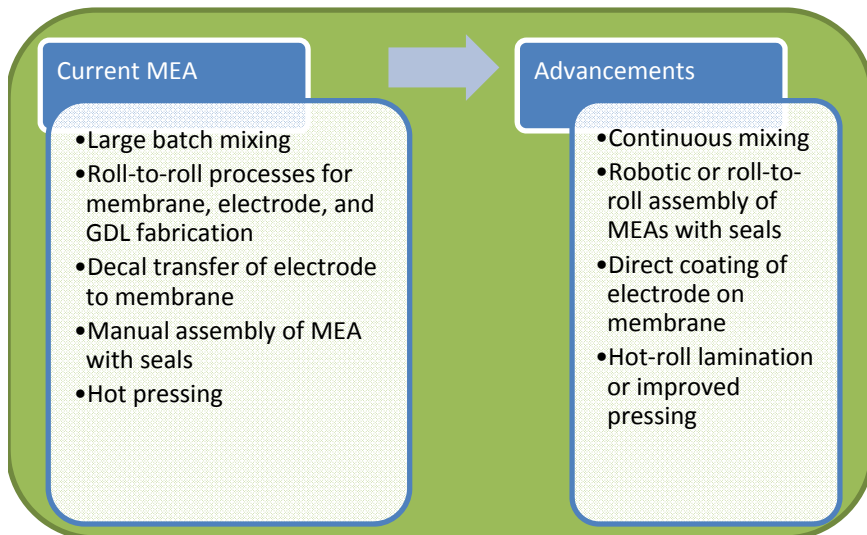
Current MEA

•Large batch mixing
•Roll-to-roll processes for membrane, electrode, and GDL fabrication
•Decal transfer of electrode to membrane
•Manual assembly of MEA with seals
•Hot pressing

Advancements

•Continuous mixing
•Robotic or roll-to-roll assembly of MEAs with seals
•Direct coating of electrode on membrane
•Hot-roll lamination or improved pressing